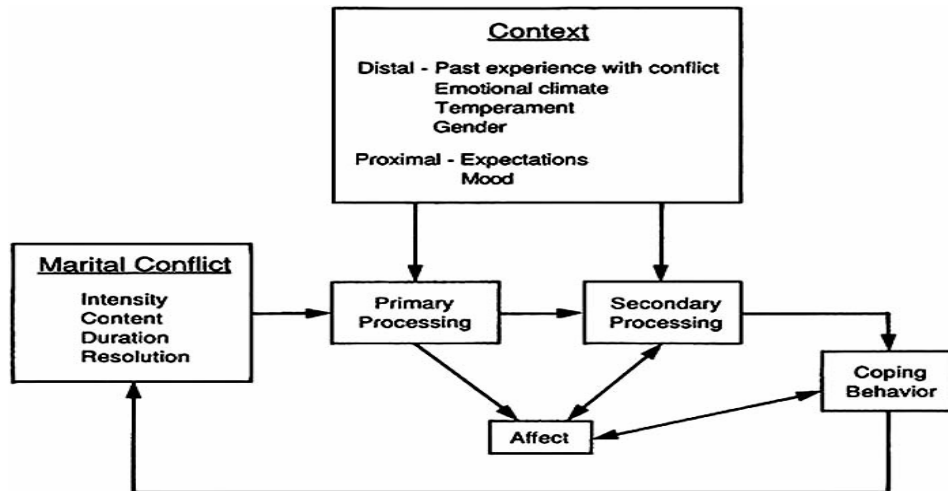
Context

Distal - Past experience with conflict
Emotional climate
Temperament
Gender

Proximal - Expectations
Mood

Marital Conflict

Intensity
Content
Duration
Resolution

Primary Processing

Secondary Processing

Coping Behavior

Affect